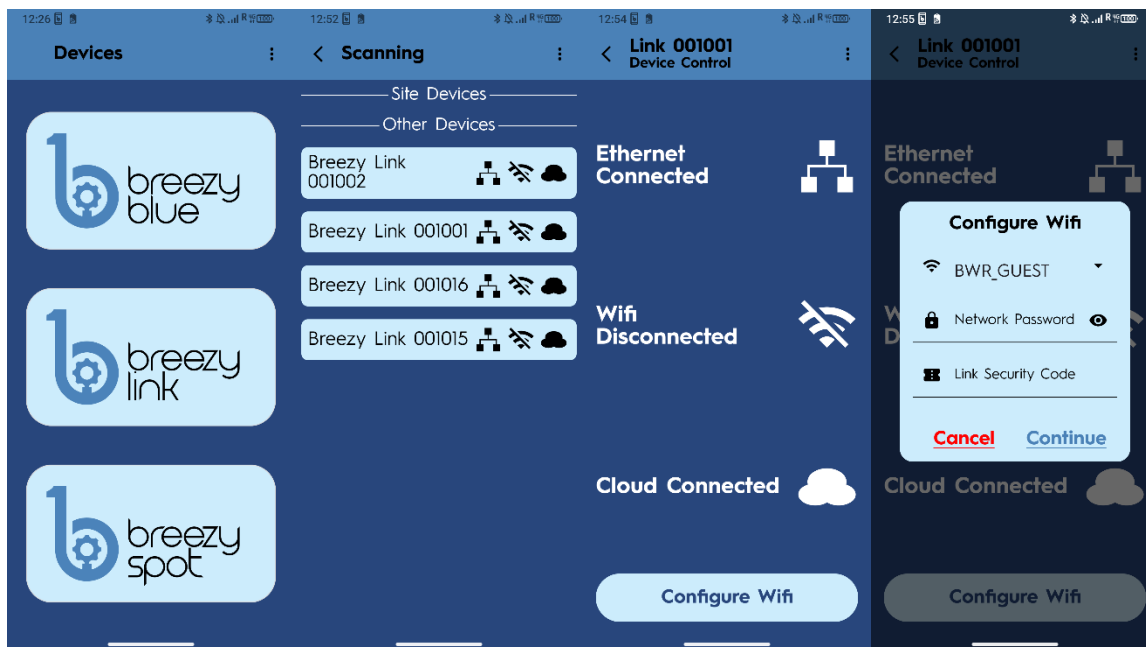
12:26

Devices

breezy blue

breezy link

breezy spot

12:52

Scanning

Site Devices

Other Devices

Breezy Link 001002

Breezy Link 001001

Breezy Link 001016

Breezy Link 001015

12:54

Link 001001
Device Control

Ethernet Connected

Wifi Disconnected

Cloud Connected

Configure Wifi

12:55

Link 001001
Device Control

Ethernet Connected

Configure Wifi

BWR_GUEST

Network Password

Link Security Code

Cancel Continue

Cloud Connected

Configure Wifi